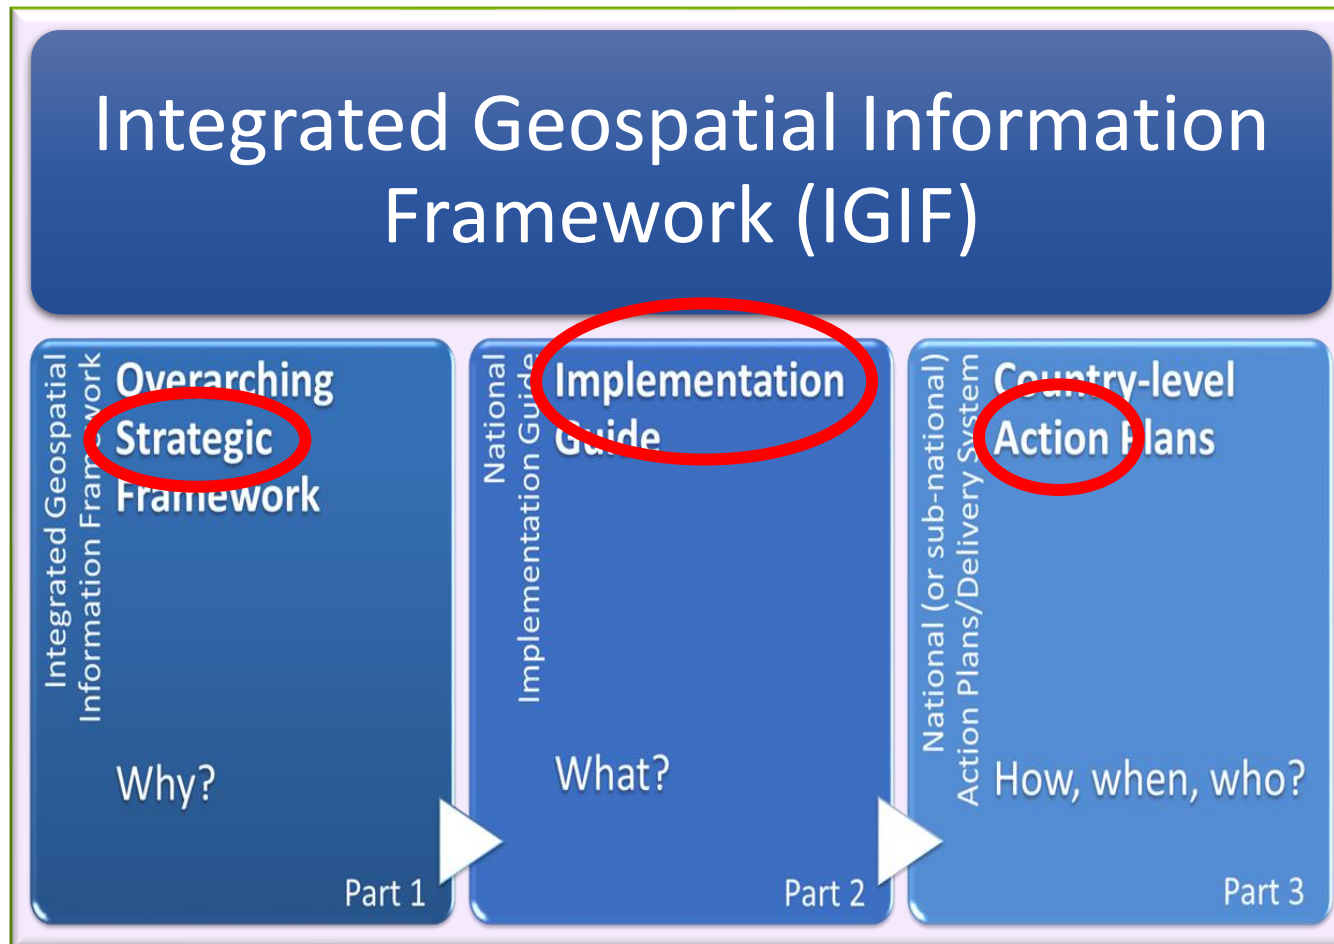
Integrated Geospatial Information Framework (IGIF)

Integrated Geospatial Information Framework

Overarching Strategic Framework

Why?

Part 1

National Implementation Guide

Implementation Guide

What?

Part 2

National (or sub-national) Action Plans/Delivery System

Country-level Action Plans

How, when, who?

Part 3